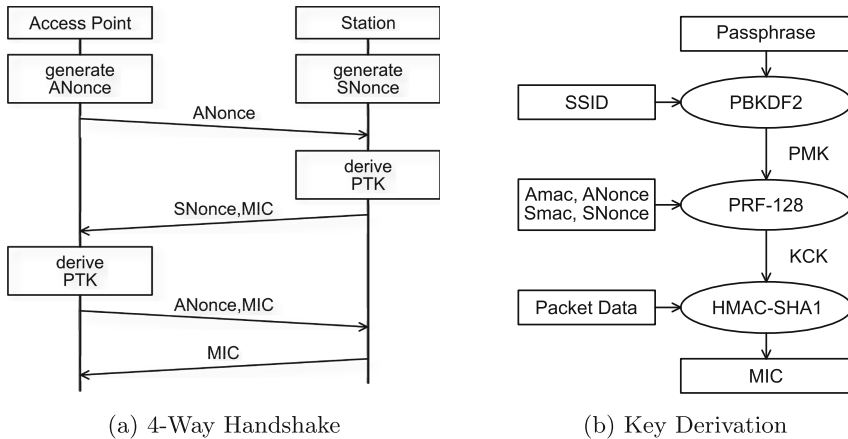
Access Point

Station

generate ANonce

generate SNonce

ANonce

derive PTK

SNonce,MIC

derive PTK

ANonce,MIC

MIC

(a) 4-Way Handshake

Passphrase

SSID

PBKDF2

PMK

Amac, ANonce Smac, SNonce

PRF-128

KCK

Packet Data

HMAC-SHA1

MIC

(b) Key Derivation